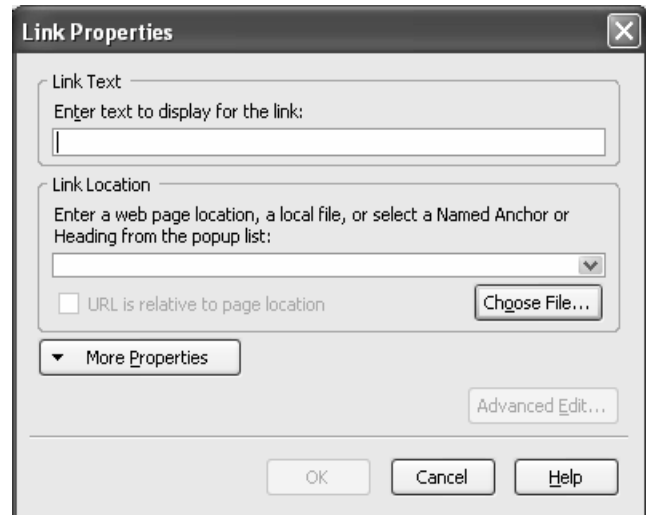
Link Properties

Link Text

Enter text to display for the link:

Link Location

Enter a web page location, a local file, or select a Named Anchor or Heading from the popup list:

URL is relative to page location

Choose File...

More Properties

Advanced Edit...

OK

Cancel

Help